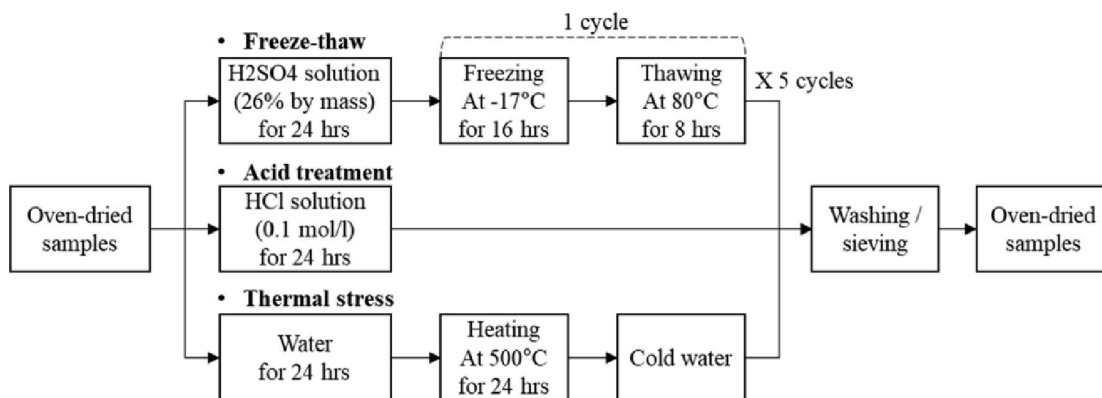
1 cycle

• **Freeze-thaw**

H2SO4 solution (26% by mass) for 24 hrs

Freezing At -17°C for 16 hrs

Thawing At 80°C for 8 hrs

X 5 cycles

• **Acid treatment**

Oven-dried samples

HCl solution (0.1 mol/l) for 24 hrs

Washing / sieving

Oven-dried samples

• **Thermal stress**

Water for 24 hrs

Heating At 500°C for 24 hrs

Cold water